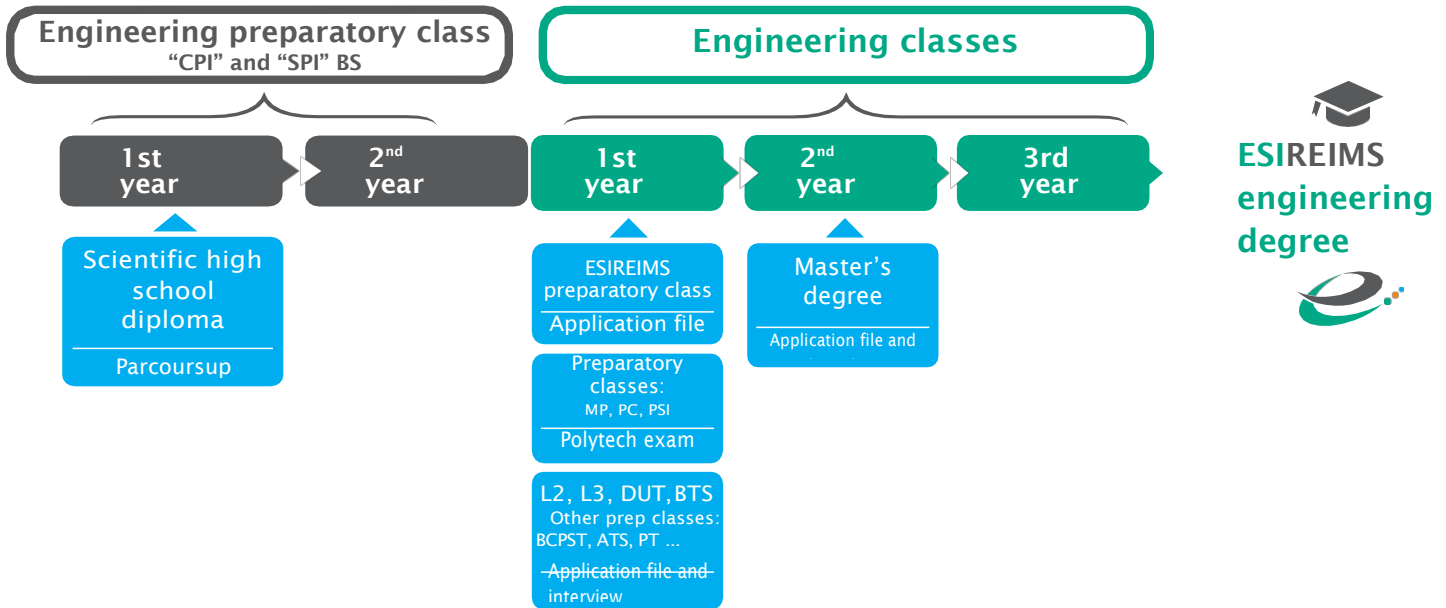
Engineering preparatory class
"CPI" and "SPI" BS

Engineering classes

1st year

$2^{nd}$ year

1st year

$2^{nd}$ year

3rd year

ESIREIMS engineering degree

Scientific high school diploma

Parcoursup

ESIREIMS preparatory class

Application file

Preparatory classes:
MP, PC, PSI

Polytech exam

L2, L3, DUT, BTS
Other prep classes:
BCPST, ATS, PT ...

Application file and interview

Master's degree

Application file and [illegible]